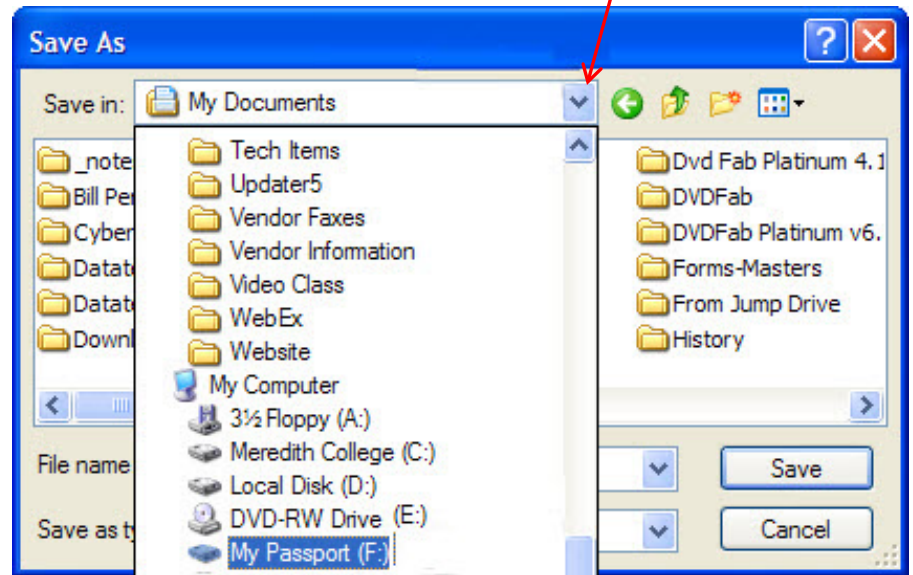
Save As

Save in: My Documents

_note
Bill Per
Cyber
Datat
Datat
Downl

Tech Items
Updater5
Vendor Faxes
Vendor Information
Video Class
WebEx
Website
My Computer
3½ Floppy (A:)
Meredith College (C:)
Local Disk (D:)
DVD-RW Drive (E:)
My Passport (F:)

Dvd Fab Platinum 4.1
DVDFab
DVDFab Platinum v6.
Forms-Masters
From Jump Drive
History

File name
Save as ty

Save
Cancel